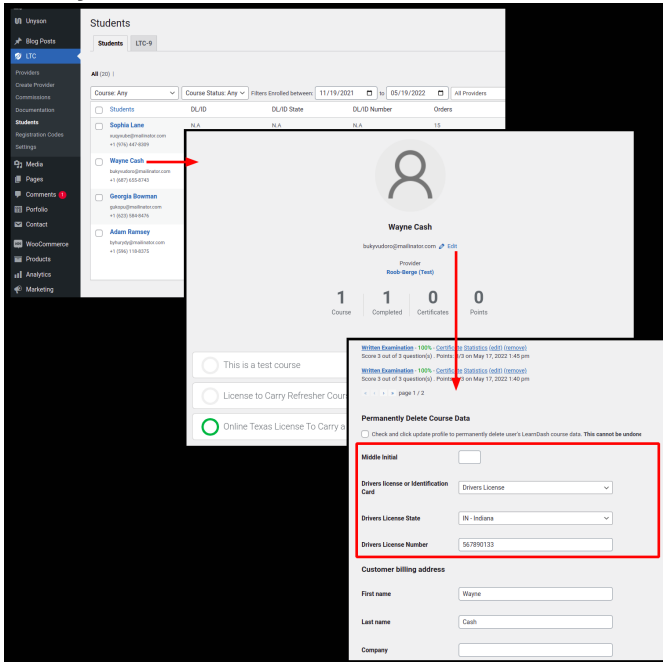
Unyson
Blog Posts
LTC
Providers
Create Provider
Commissions
Documentation
Students
Registration Codes
Settings
Media
Pages
Comments 1
Portfolio
Contact
WooCommerce
Products
Analytics
Marketing

Students

Students LTC-9

All (20) |

Course: Any
Course Status: Any
Filters Enrolled between 11/19/2021 to 05/19/2022
All Providers

| Students | DL/ID | DL/ID State | DL/ID Number | Orders |
|---|---|---|---|---|
| Sophia Lane suigoute@mailinator.com +1 (976) 447-8389 | N.A | N.A | N.A | 15 |
| Wayne Cash bukyvudoro@mailinator.com +1 (687) 655-8743 | | | | |
| Georgia Bowman gukopu@mailinator.com +1 (623) 584-8476 | | | | |
| Adam Ramsey bykuroly@mailinator.com +1 (396) 118-8375 | | | | |

Wayne Cash
bukyvudoro@mailinator.com Edit
Provider
Roob-Berge (Test)

1 Course
1 Completed
0 Certificates
0 Points

This is a test course
License to Carry Refresher Cour
Online Texas License To Carry a

Written Examination - 100% - Certificate Statistics (edit) (remove)
Score 3 out of 3 question(s) . Points: 3/3 on May 17, 2022 1:45 pm
Written Examination - 100% - Certificate Statistics (edit) (remove)
Score 3 out of 3 question(s) . Points: 3/3 on May 17, 2022 1:40 pm
« ‹ › » page 1 / 2

Permanently Delete Course Data
Check and click update profile to permanently delete user's LearnDash course data. This cannot be undone

Middle Initial

Drivers license or Identification Card
Drivers License

Drivers License State
IN - Indiana

Drivers License Number
567890133

Customer billing address

First name
Wayne

Last name
Cash

Company